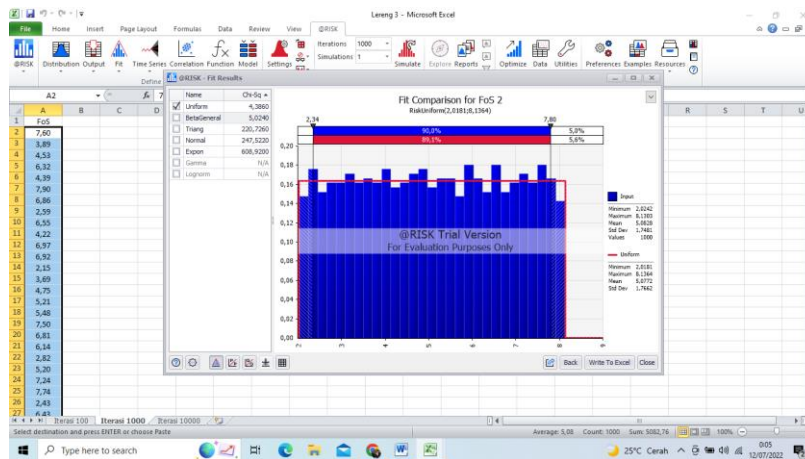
Lereng 3 - Microsoft Excel

File Home Insert Page Layout Formulas Data Review View @RISK

@RISK Distribution Output Fit Time Series Correlation Function Model Settings Iterations 1000 Simulations 1 Simulate Explore Reports Optimize Data Utilities Preferences Examples Resources

Define

A2

@RISK - Fit Results

| | A | B | C | D |
|---|---|---|---|---|
| 1 | FoS | | | |
| 2 | 7,60 | | | |
| 3 | 3,89 | | | |
| 4 | 4,53 | | | |
| 5 | 6,32 | | | |
| 6 | 4,39 | | | |
| 7 | 7,90 | | | |
| 8 | 6,86 | | | |
| 9 | 2,59 | | | |
| 10 | 6,55 | | | |
| 11 | 4,22 | | | |
| 12 | 6,97 | | | |
| 13 | 6,92 | | | |
| 14 | 2,15 | | | |
| 15 | 3,69 | | | |
| 16 | 4,75 | | | |
| 17 | 5,21 | | | |
| 18 | 5,48 | | | |
| 19 | 7,50 | | | |
| 20 | 6,81 | | | |
| 21 | 6,14 | | | |
| 22 | 2,82 | | | |
| 23 | 5,20 | | | |
| 24 | 7,24 | | | |
| 25 | 7,74 | | | |
| 26 | 2,43 | | | |
| 27 | 6,43 | | | |

| Name | Chi-Sq |
|---|---|
| Uniform | 4,3860 |
| BetaGeneral | 5,0240 |
| Triang | 220,7260 |
| Normal | 247,5220 |
| Expon | 608,9200 |
| Gamma | N/A |
| Lognorm | N/A |

Fit Comparison for FoS 2
RiskUniform(2,0181;8,1364)

2,34 7,80
5,0% 90,0% 5,0%
5,6% 89,1% 5,6%

0,20 0,18 0,16 0,14 0,12 0,10 0,08 0,06 0,04 0,02 0,00

@RISK Trial Version
For Evaluation Purposes Only

Input
Minimum 2,0242
Maximum 8,1303
Mean 5,0828
Std Dev 1,7481
Values 1000

Uniform
Minimum 2,0181
Maximum 8,1364
Mean 5,0772
Std Dev 1,7662

Back Write To Excel Close

R S T U

Iterasi 100 Iterasi 1000 Iterasi 10000

Select destination and press ENTER or choose Paste

Average: 5,08 Count: 1000 Sum: 5082,76 100%

Type here to search

25°C Cerah 0:05 12/07/2022